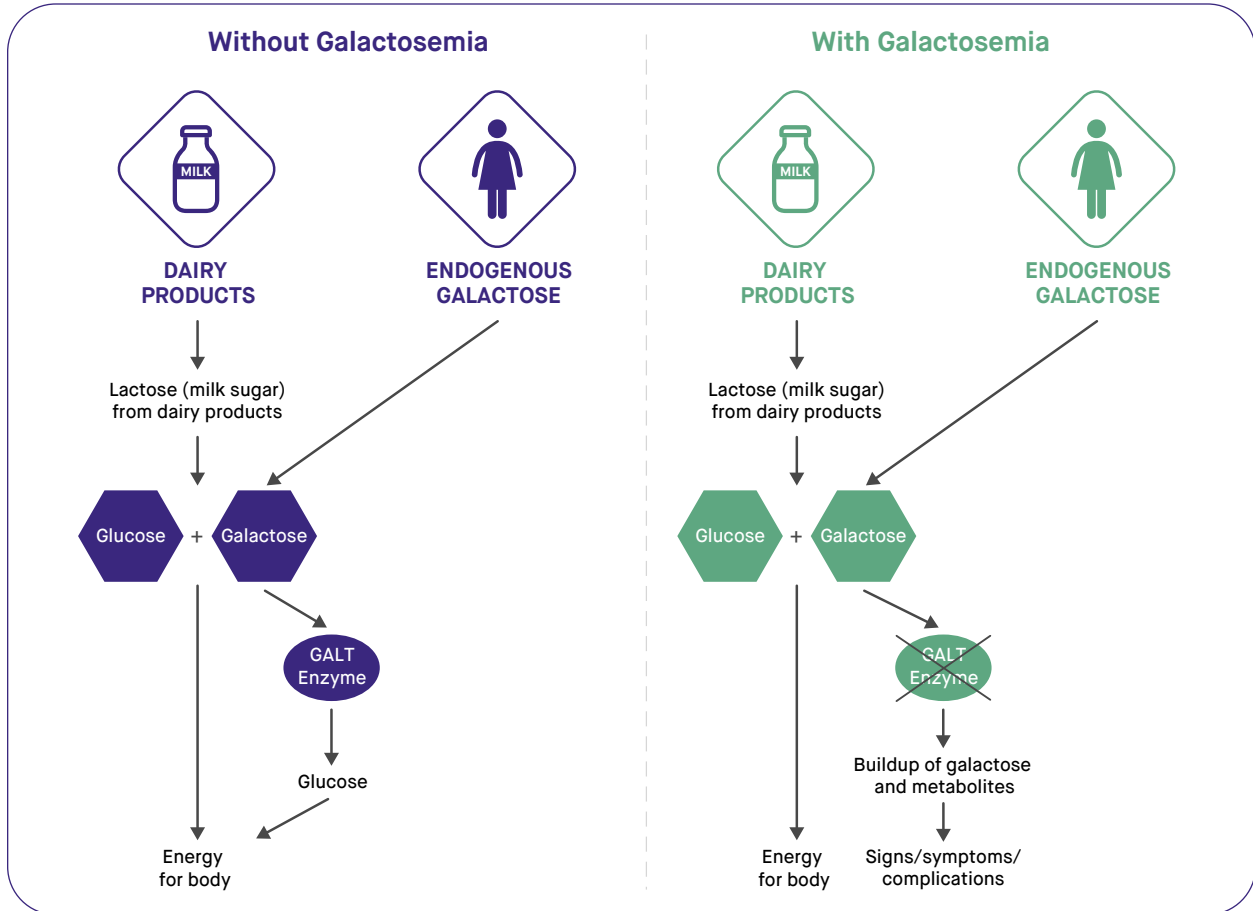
Without Galactosemia

MILK

DAIRY PRODUCTS

ENDOGENOUS GALACTOSE

Lactose (milk sugar) from dairy products

Glucose + Galactose

GALT Enzyme

Glucose

Energy for body

With Galactosemia

MILK

DAIRY PRODUCTS

ENDOGENOUS GALACTOSE

Lactose (milk sugar) from dairy products

Glucose + Galactose

GALT Enzyme

Buildup of galactose and metabolites

Signs/symptoms/ complications

Energy for body